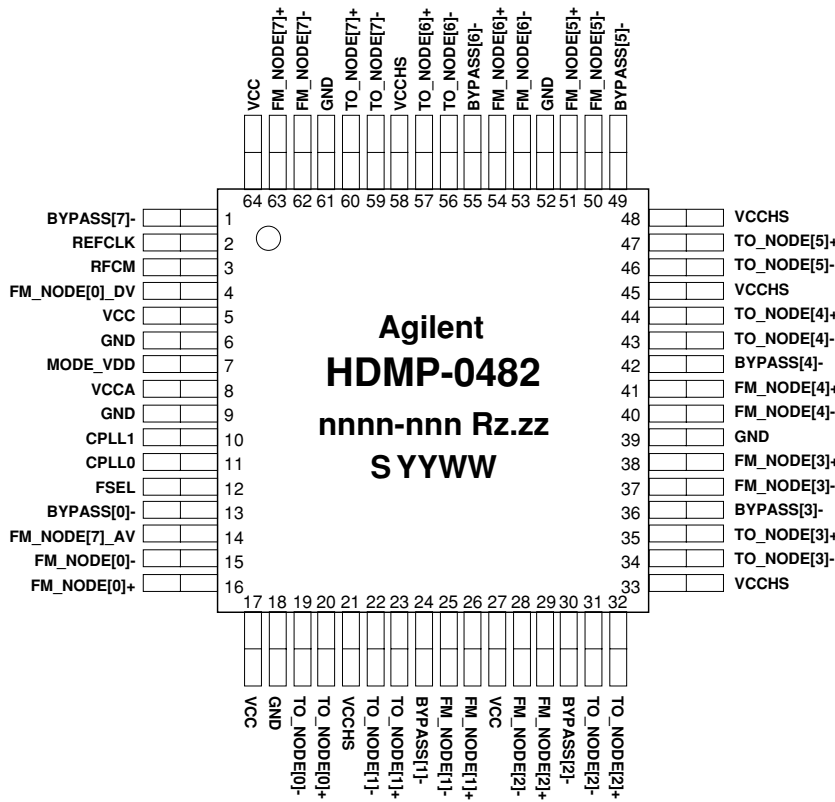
VCC
FM_NODE[7]+
FM_NODE[7]-
GND
TO_NODE[7]+
TO_NODE[7]-
VCCHS
TO_NODE[6]+
TO_NODE[6]-
BYPASS[6]-
FM_NODE[6]+
FM_NODE[6]-
GND
FM_NODE[5]+
FM_NODE[5]-
BYPASS[5]-

64 63 62 61 60 59 58 57 56 55 54 53 52 51 50 49

BYPASS[7]- 1
REFCLK 2
RFCM 3
FM_NODE[0]_DV 4
VCC 5
GND 6
MODE_VDD 7
VCCA 8
GND 9
CPLL1 10
CPLL0 11
FSEL 12
BYPASS[0]- 13
FM_NODE[7]_AV 14
FM_NODE[0]- 15
FM_NODE[0]+ 16

Agilent
HDMP-0482
nnnn-nnn Rz.zz
S YYWW

48 VCCHS
47 TO_NODE[5]+
46 TO_NODE[5]-
45 VCCHS
44 TO_NODE[4]+
43 TO_NODE[4]-
42 BYPASS[4]-
41 FM_NODE[4]+
40 FM_NODE[4]-
39 GND
38 FM_NODE[3]+
37 FM_NODE[3]-
36 BYPASS[3]-
35 TO_NODE[3]+
34 TO_NODE[3]-
33 VCCHS

17 18 19 20 21 22 23 24 25 26 27 28 29 30 31 32

VCC
GND
TO_NODE[0]-
TO_NODE[0]+
VCCHS
TO_NODE[1]-
TO_NODE[1]+
BYPASS[1]-
FM_NODE[1]-
FM_NODE[1]+
VCC
FM_NODE[2]-
FM_NODE[2]+
BYPASS[2]-
TO_NODE[2]-
TO_NODE[2]+